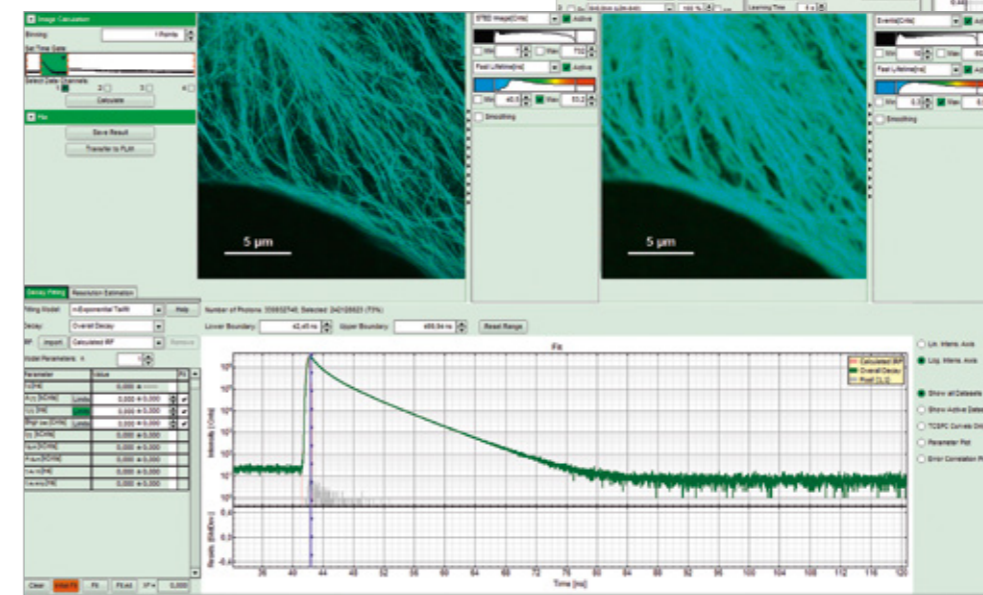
Image Calculation

Binning: 1 Pixel(s)

Set Time Gate

Select Data Channels

1 2 3 4

Calculate

File

Save Result

Transfer to FLIM

STED Image[Cnts] Active

Min 1 Max 702

Fast Lifetime[ns] Active

Min 40.0 Max 53.2

Smoothing

5 µm

Events[Cnts] Active

Min 10 Max

Fast Lifetime[ns] Active

Min 0.3 Max 0

Smoothing

5 µm

Learning Time

Decay Fitting Resolution Estimation

Fitting Model: n-Exponential Tailfit Help

Decay: Overall Decay

IRF Import Calculated IRF Remove

Model Parameters: n 1

Number of Photons: 330932740, Selected: 242128523 (73%)

Lower Boundary: 42,45 ns Upper Boundary: 489,54 ns Read Range

| Parameter | Value | Fit |
|---|---|---|
| τ₁[ns] | 0,000 ± ---- | |
| A₁ [kCnts] Limits | 0,000 ± 0,000 | ✔ |
| τ₁ [ns] Limits | 0,000 ± 0,000 | ✔ |
| Bkgr tail [Cnts] Limits | 0,000 ± 0,000 | ✔ |
| τ₂ [kCnts] | 0,000 ± 0,000 | |
| | 0,000 ± 0,000 | |
| | 0,000 ± 0,000 | |
| | 0,000 ± 0,000 | |
| | 0,000 ± 0,000 | |

Clear Initial Fit Fit Fit All χ² = 0,000

Fit

Calculated IRF
Overall Decay
Fit

Intensity [Cnts]

Residuals [Std.Dev.]

Time [ns]

36 40 44 48 52 56 60 64 68 72 76 80 84 88 92 96 100 104 108 112 116 120

Lin. Intens. Axis

Log. Intens. Axis

Show all Datasets

Show Active Datasets

TCSPC Curves Only

Parameter Plot

Error Correlation Plot